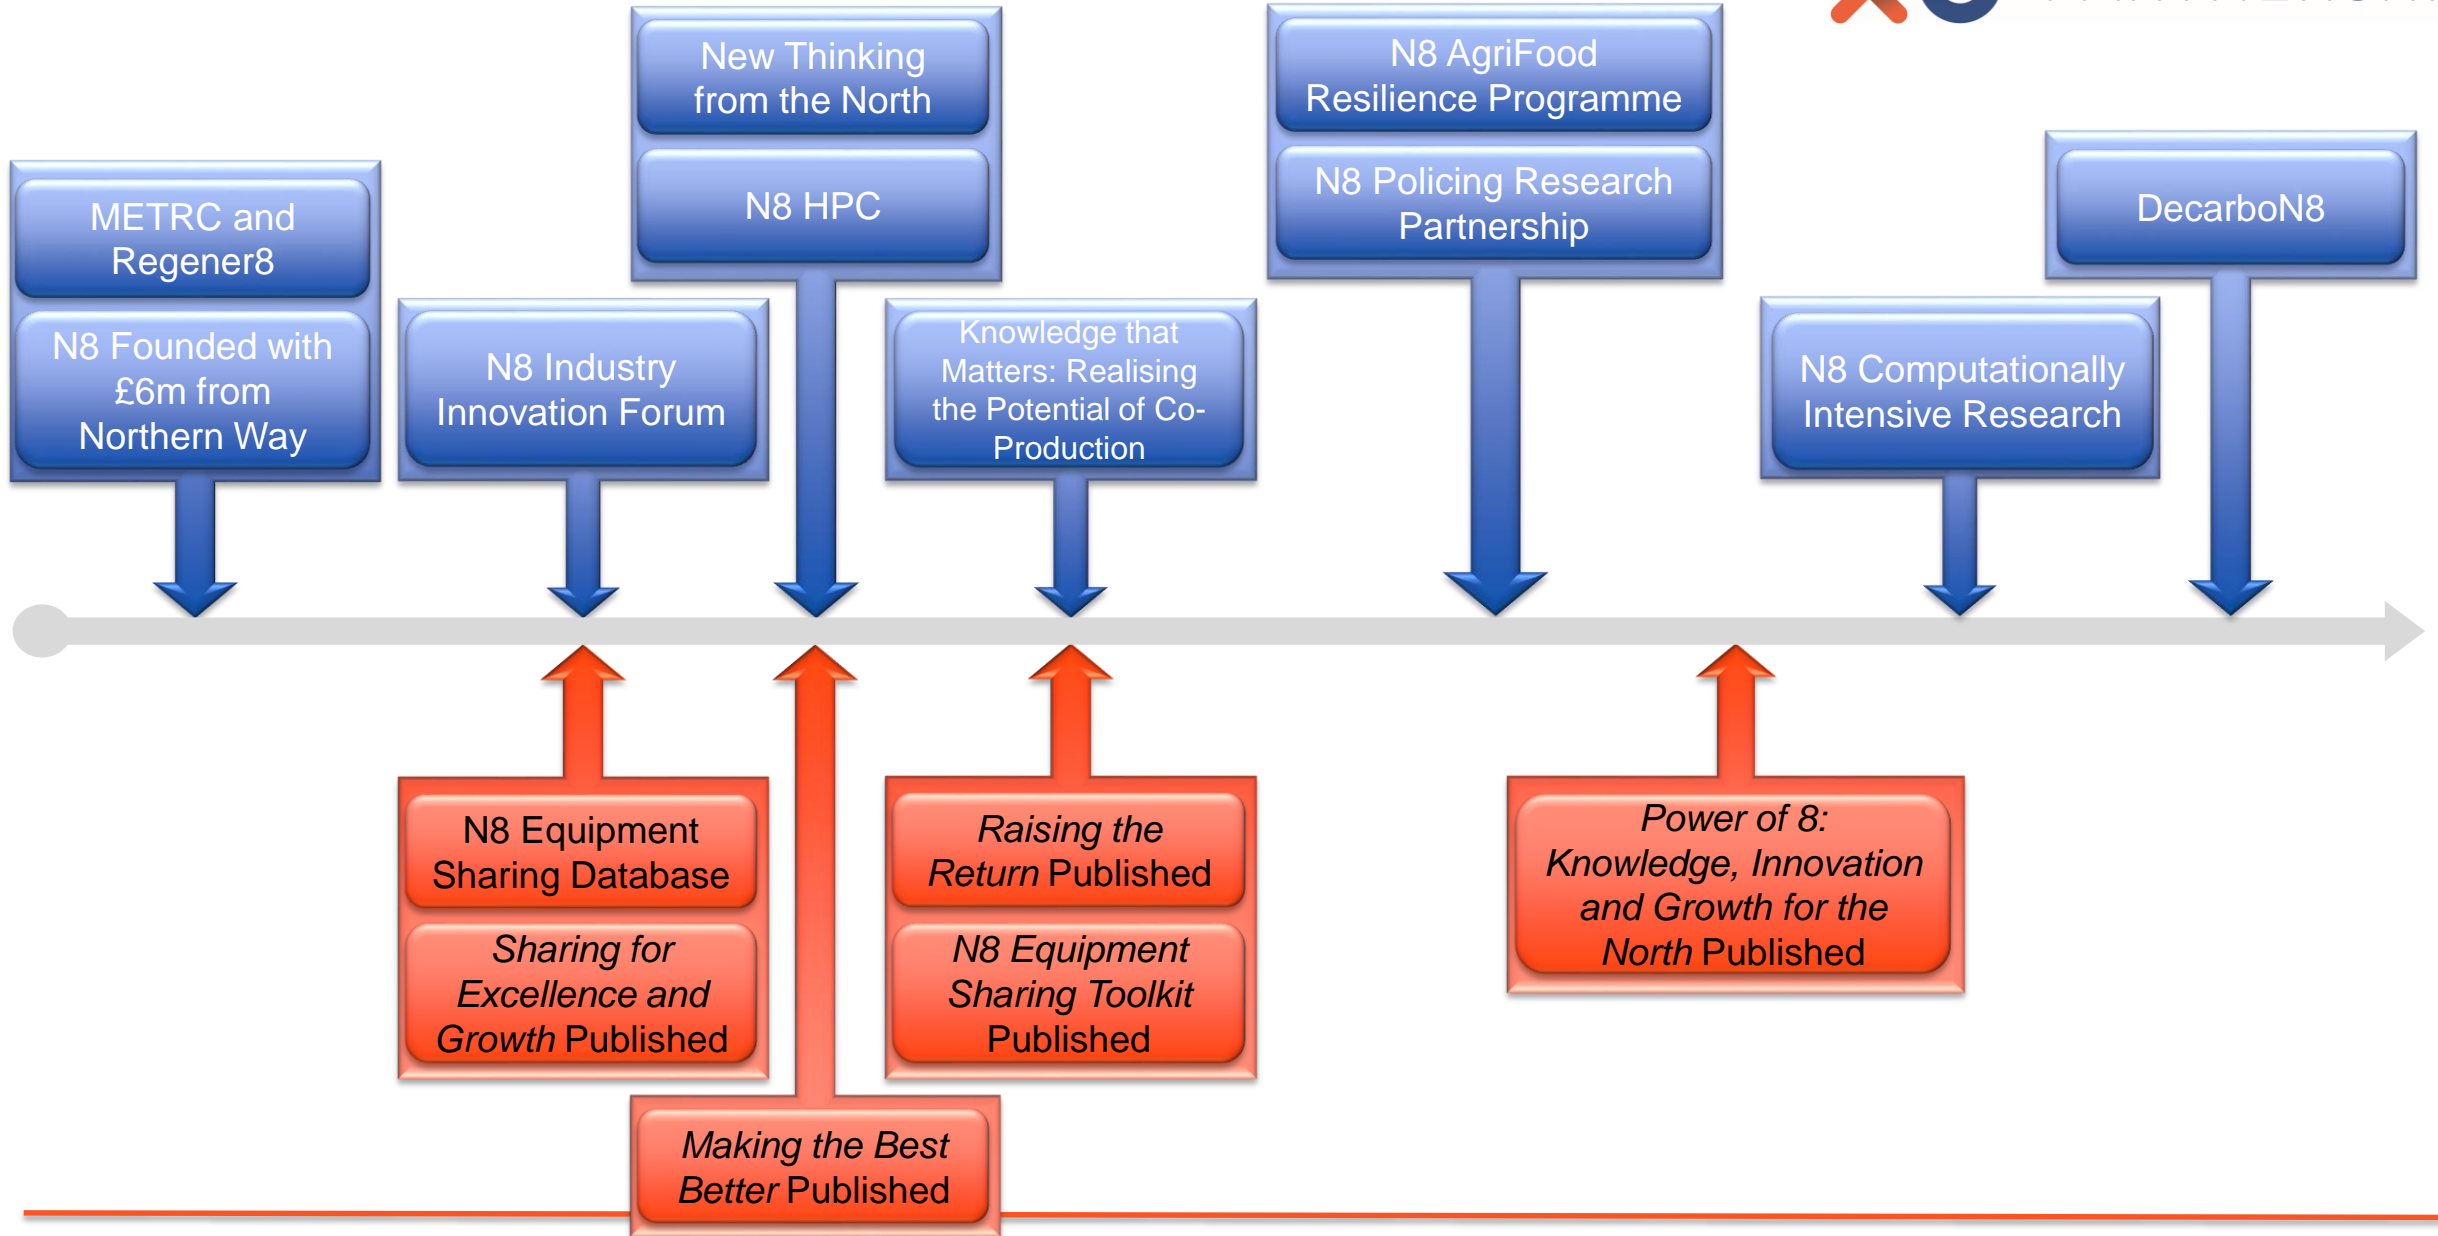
METRC and Regener8

N8 Founded with £6m from Northern Way

N8 Industry Innovation Forum

New Thinking from the North

N8 HPC

Knowledge that Matters: Realising the Potential of Co-Production

N8 AgriFood Resilience Programme

N8 Policing Research Partnership

N8 Computationally Intensive Research

DecarboN8

N8 Equipment Sharing Database

*Sharing for Excellence and Growth* Published

Making the Best Better Published

*Raising the Return* Published

*N8 Equipment Sharing Toolkit* Published

*Power of 8: Knowledge, Innovation and Growth for the North* Published